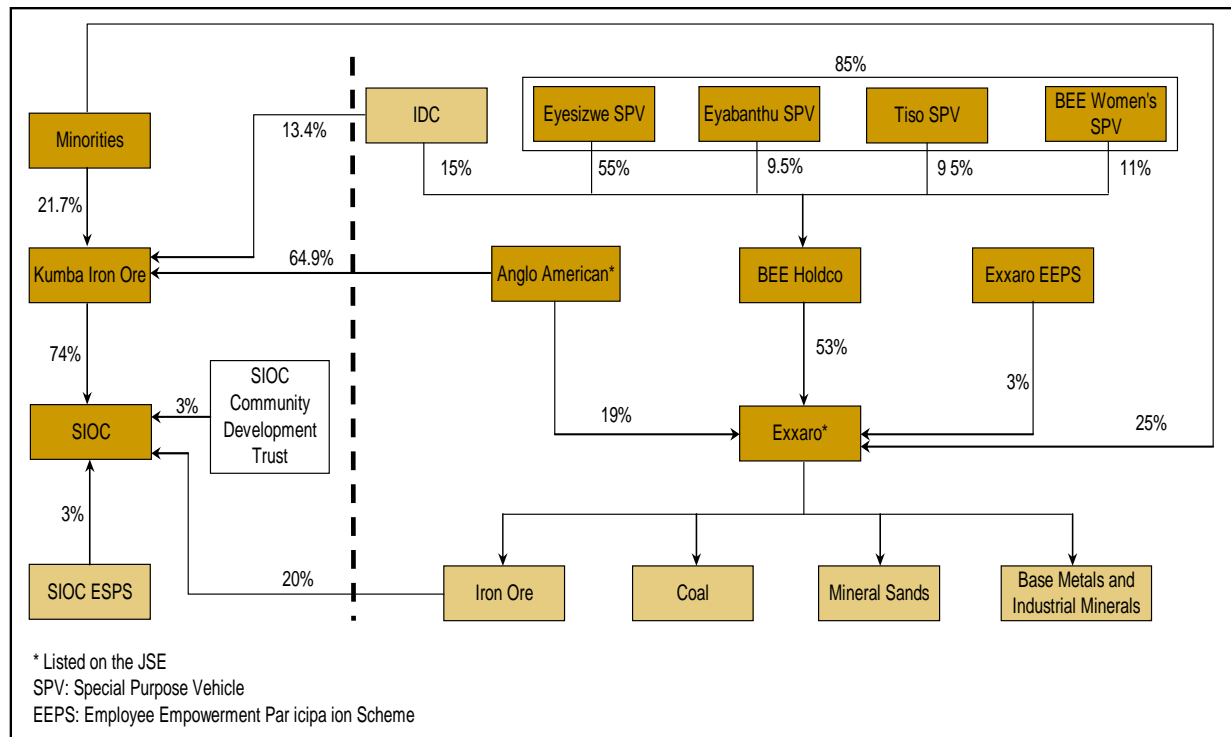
85%

Minorities

13.4%

IDC

Eyesizwe SPV

Eyabanthu SPV

Tiso SPV

BEE Women's SPV

15%

55%

9.5%

9 5%

11%

21.7%

Kumba Iron Ore

64.9%

Anglo American*

BEE Holdco

Exxaro EEPS

74%

53%

SIOC Community Development Trust

3%

3%

SIOC

19%

Exxaro*

25%

3%

SIOC ESPS

20%

Iron Ore

Coal

Mineral Sands

Base Metals and Industrial Minerals

* Listed on the JSE

SPV: Special Purpose Vehicle

EEPS: Employee Empowerment Par icipa ion Scheme